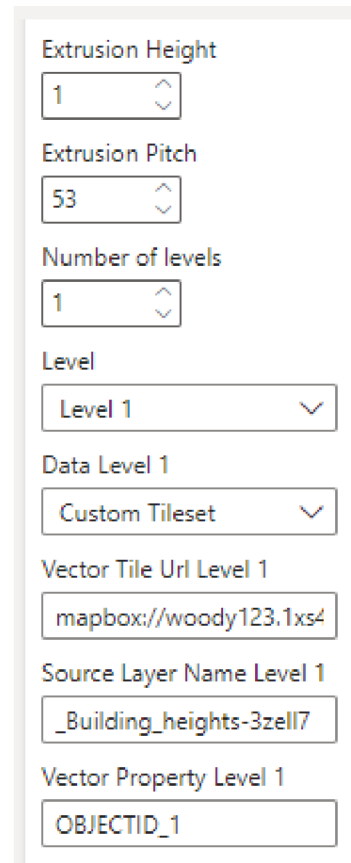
Extrusion Height

1

Extrusion Pitch

53

Number of levels

1

Level

Level 1

Data Level 1

Custom Tileset

Vector Tile Url Level 1

mapbox://woody123.1xs4

Source Layer Name Level 1

_Building_heights-3zell7

Vector Property Level 1

OBJECTID_1